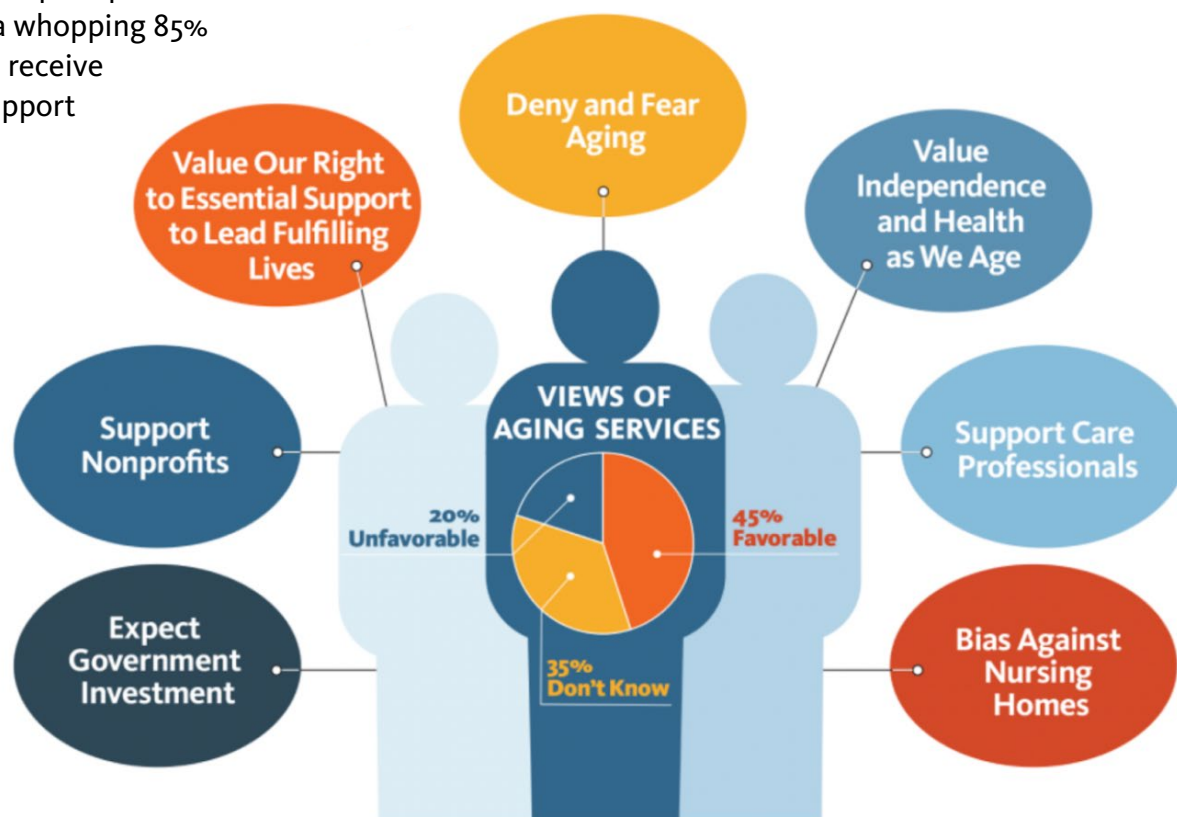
a whopping 85%
receive
pport

Deny and Fear Aging

Value Our Right to Essential Support to Lead Fulfilling Lives

Value Independence and Health as We Age

Support Nonprofits

VIEWS OF AGING SERVICES

Support Care Professionals

20% Unfavorable

45% Favorable

35% Don't Know

Expect Government Investment

Bias Against Nursing Homes